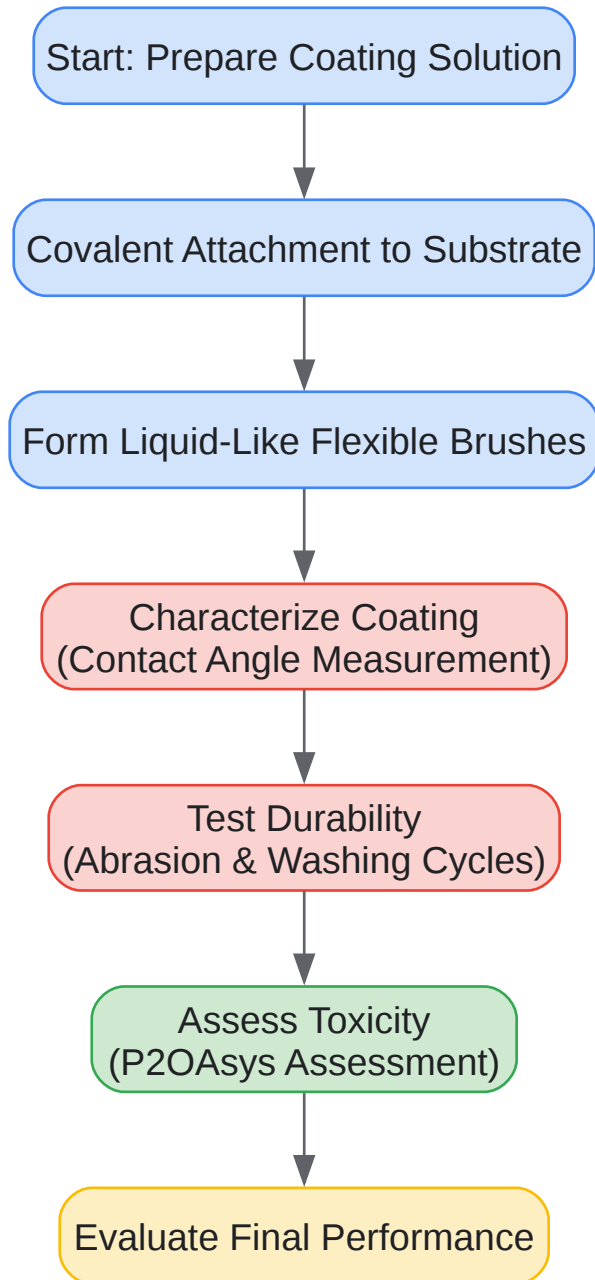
Start: Prepare Coating Solution

Covalent Attachment to Substrate

Form Liquid-Like Flexible Brushes

Characterize Coating
(Contact Angle Measurement)

Test Durability
(Abrasion & Washing Cycles)

Assess Toxicity
(P2OAsys Assessment)

Evaluate Final Performance